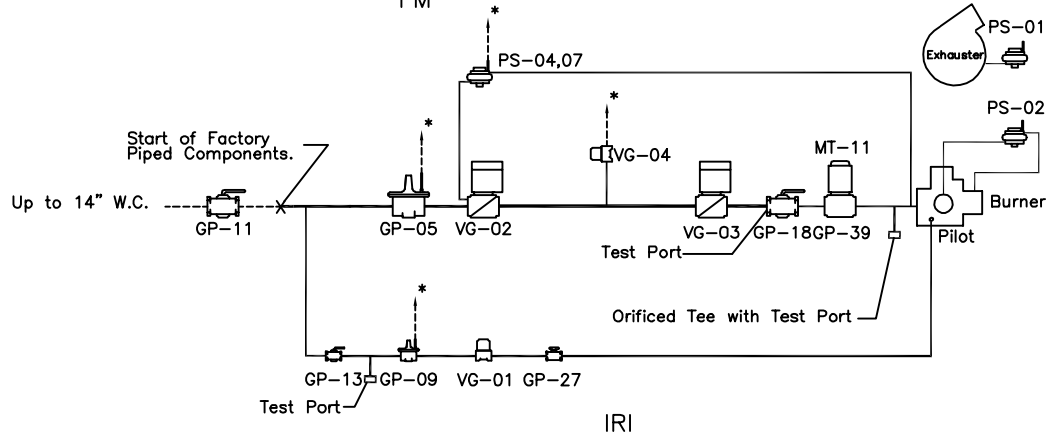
FM

PS-01

Exhauster

PS-04,07

*

*

*

PS-02

Start of Factory Piped Components.

VG-04

MT-11

Burner

Up to 14" W.C.

GP-11

GP-05

VG-02

VG-03

GP-18

GP-39

Pilot

Test Port

*

Orificed Tee with Test Port

GP-13

GP-09

VG-01

GP-27

Test Port

IRI